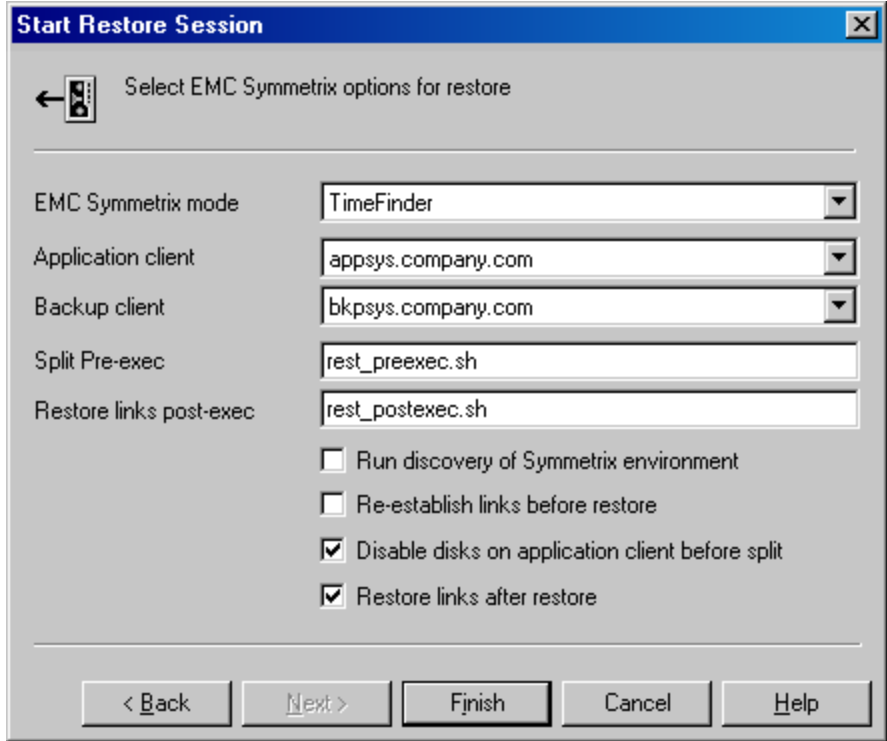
Start Restore Session

Select EMC Symmetrix options for restore

EMC Symmetrix mode
TimeFinder

Application client
appsys.company.com

Backup client
bkpsys.company.com

Split Pre-exec
rest_preexec.sh

Restore links post-exec
rest_postexec.sh

Run discovery of Symmetrix environment

Re-establish links before restore

Disable disks on application client before split

Restore links after restore

< Back
Next >
Finish
Cancel
Help